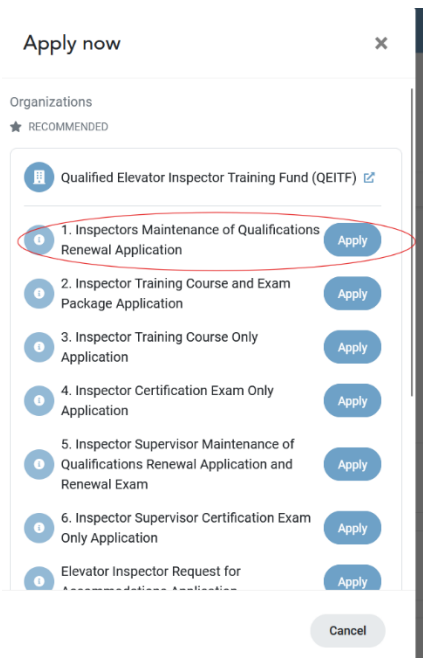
Apply now

×

Organizations

RECOMMENDED

Qualified Elevator Inspector Training Fund (QEITF)

1. Inspectors Maintenance of Qualifications Renewal Application

Apply

2. Inspector Training Course and Exam Package Application

Apply

3. Inspector Training Course Only Application

Apply

4. Inspector Certification Exam Only Application

Apply

5. Inspector Supervisor Maintenance of Qualifications Renewal Application and Renewal Exam

Apply

6. Inspector Supervisor Certification Exam Only Application

Apply

Elevator Inspector Request for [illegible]

Apply

Cancel